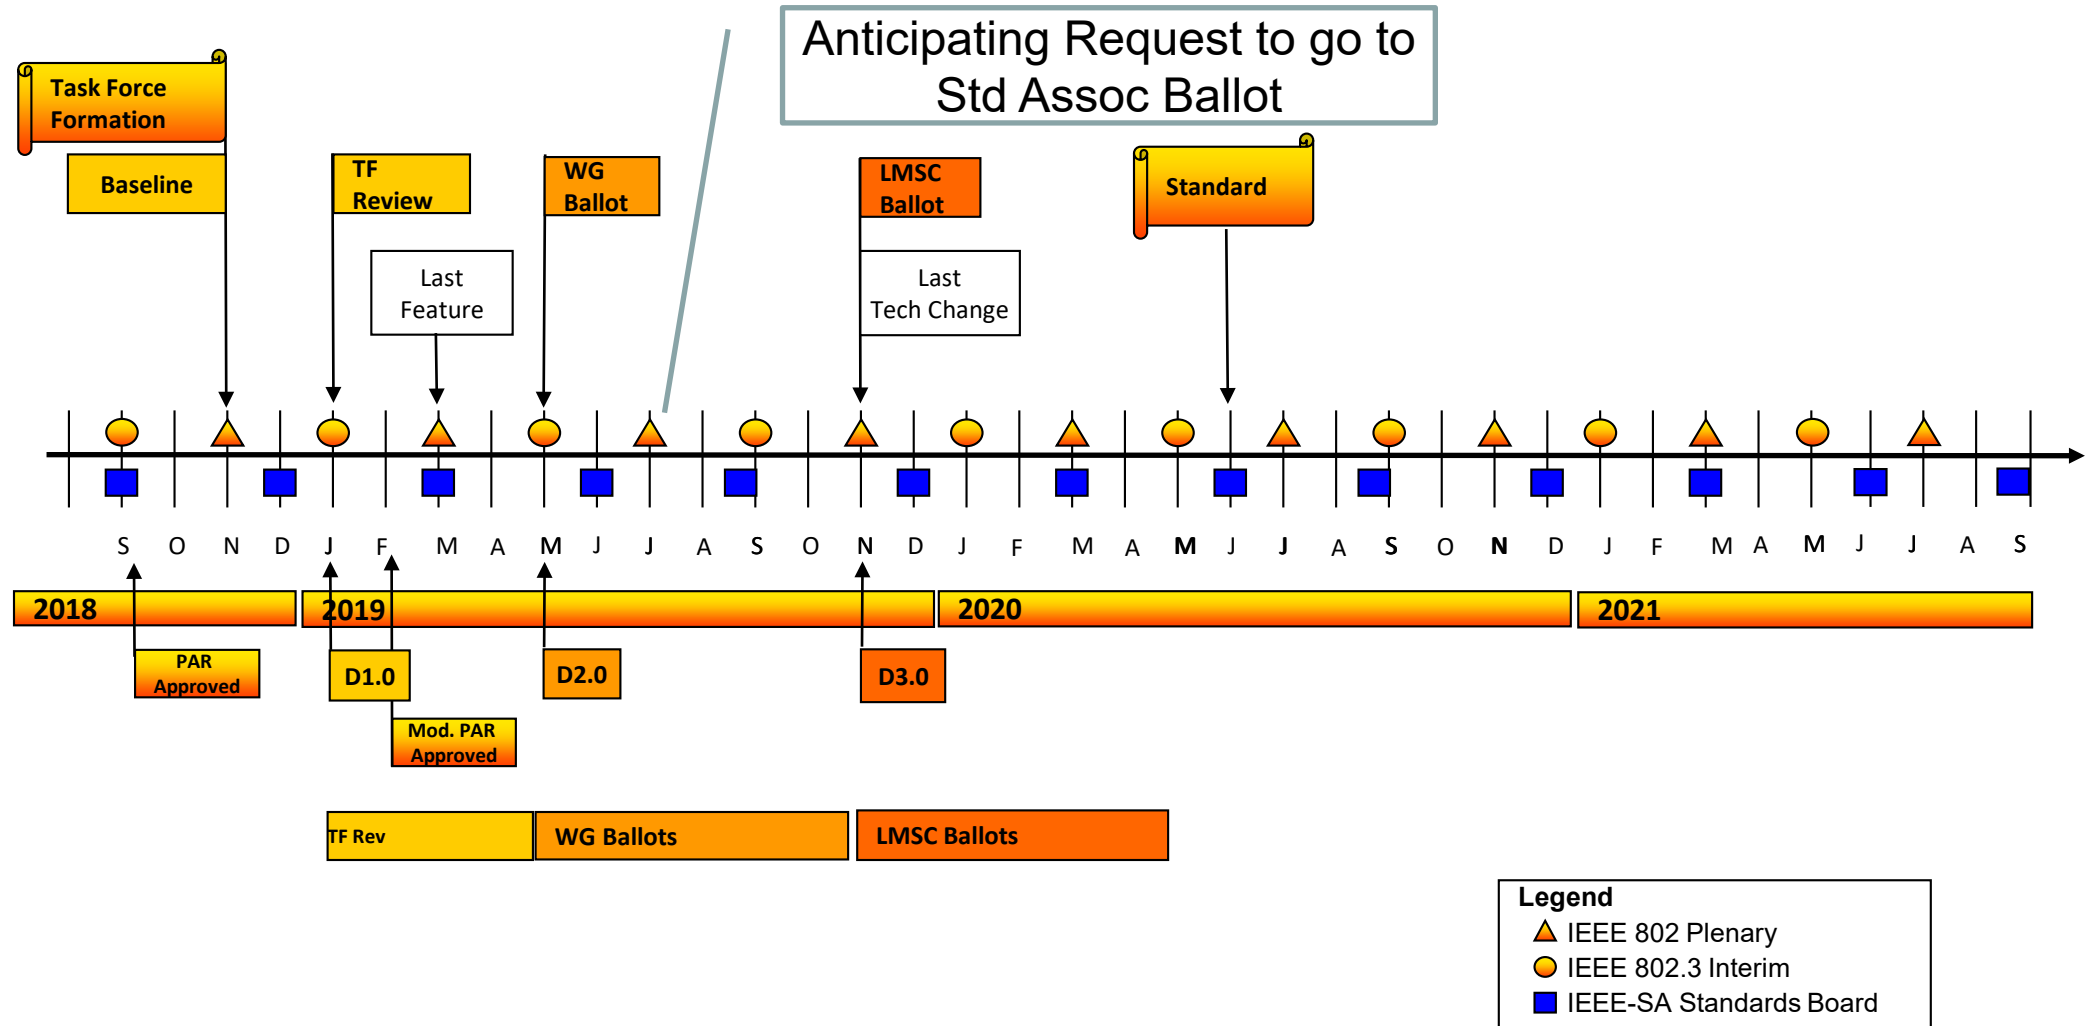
Anticipating Request to go to Std Assoc Ballot

Task Force Formation

Baseline

TF Review

WG Ballot

Last Feature

LMSC Ballot

Last Tech Change

Standard

S O N D J F M A M J J A S O N D J F M A M J J A S O N D J F M A M J J A S

2018

2019

2020

2021

PAR Approved

D1.0

Mod. PAR Approved

D2.0

D3.0

TF Rev

WG Ballots

LMSC Ballots

Legend
IEEE 802 Plenary
IEEE 802.3 Interim
IEEE-SA Standards Board